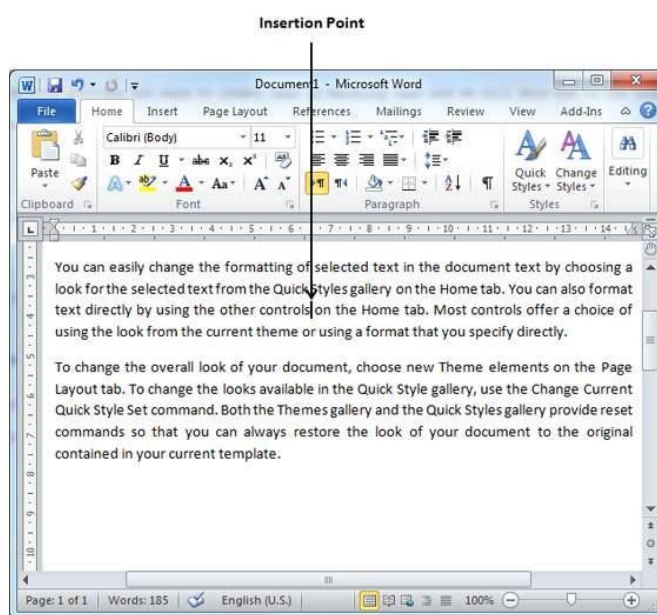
Insertion Point

Document1 - Microsoft Word

File Home Insert Page Layout References Mailings Review View Add-Ins

Calibri (Body) 11

Paste

B I U abc $x_2$ $x^2$

A A

Quick Styles Change Styles Editing

Clipboard Font Paragraph Styles

You can easily change the formatting of selected text in the document text by choosing a look for the selected text from the Quick Styles gallery on the Home tab. You can also format text directly by using the other controls on the Home tab. Most controls offer a choice of using the look from the current theme or using a format that you specify directly.

To change the overall look of your document, choose new Theme elements on the Page Layout tab. To change the looks available in the Quick Style gallery, use the Change Current Quick Style Set command. Both the Themes gallery and the Quick Styles gallery provide reset commands so that you can always restore the look of your document to the original contained in your current template.

Page: 1 of 1 Words: 185 English (U.S.) 100%